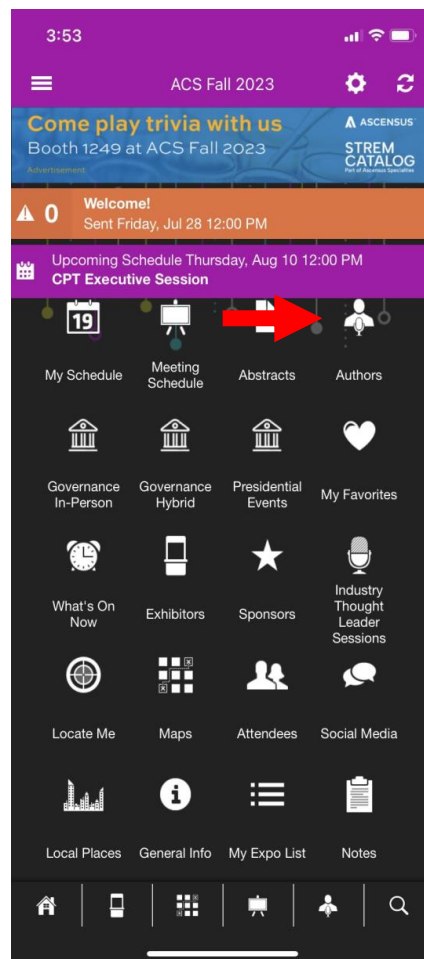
3:53

ACS Fall 2023

Come play trivia with us
Booth 1249 at ACS Fall 2023
Advertisement
ASCENSUS
STREM CATALOG
Part of Ascensus Specialties

0
Welcome!
Sent Friday, Jul 28 12:00 PM

Upcoming Schedule Thursday, Aug 10 12:00 PM
CPT Executive Session

19
My Schedule
Meeting Schedule
Abstracts
Authors

Governance In-Person
Governance Hybrid
Presidential Events
My Favorites

What's On Now
Exhibitors
Sponsors
Industry Thought Leader Sessions

Locate Me
Maps
Attendees
Social Media

Local Places
General Info
My Expo List
Notes